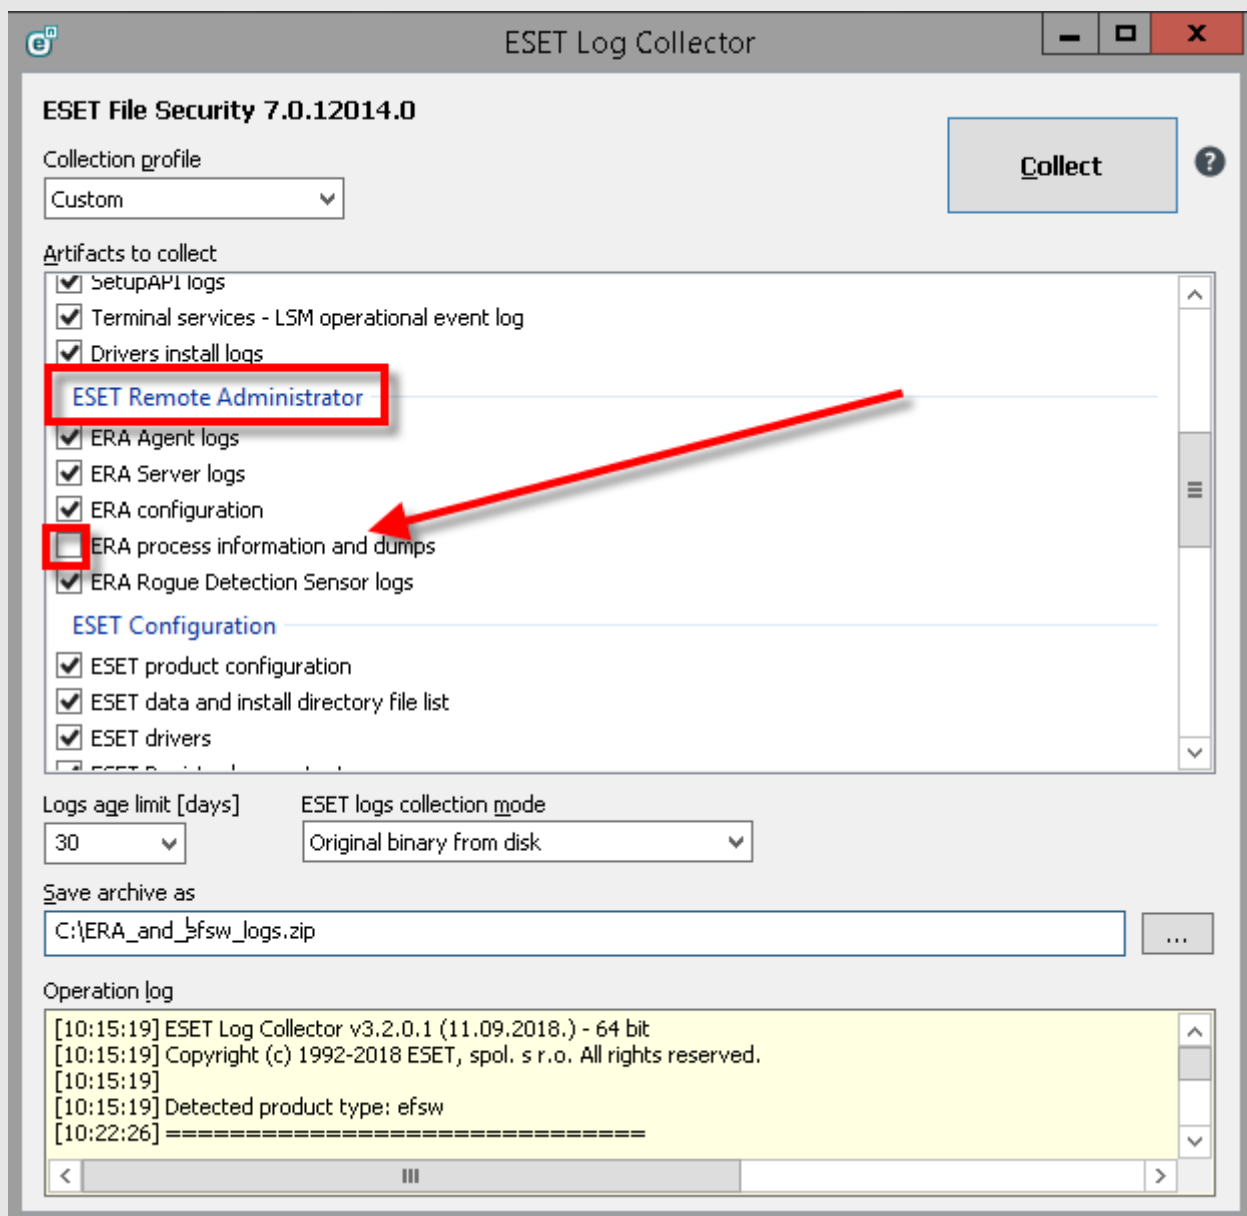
ESET Log Collector

ESET File Security 7.0.12014.0

Collection profile

Custom

Collect

?

Artifacts to collect

SetupAPI logs

Terminal services - LSM operational event log

Drivers install logs

ESET Remote Administrator

ERA Agent logs

ERA Server logs

ERA configuration

ERA process information and dumps

ERA Rogue Detection Sensor logs

ESET Configuration

ESET product configuration

ESET data and install directory file list

ESET drivers

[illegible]

Logs age limit [days]

30

ESET logs collection mode

Original binary from disk

Save archive as

C:\ERA_and_efsw_logs.zip

...

Operation log

[10:15:19] ESET Log Collector v3.2.0.1 (11.09.2018.) - 64 bit
[10:15:19] Copyright (c) 1992-2018 ESET, spol. s r.o. All rights reserved.
[10:15:19]
[10:15:19] Detected product type: efsw
[10:22:26] ==================================